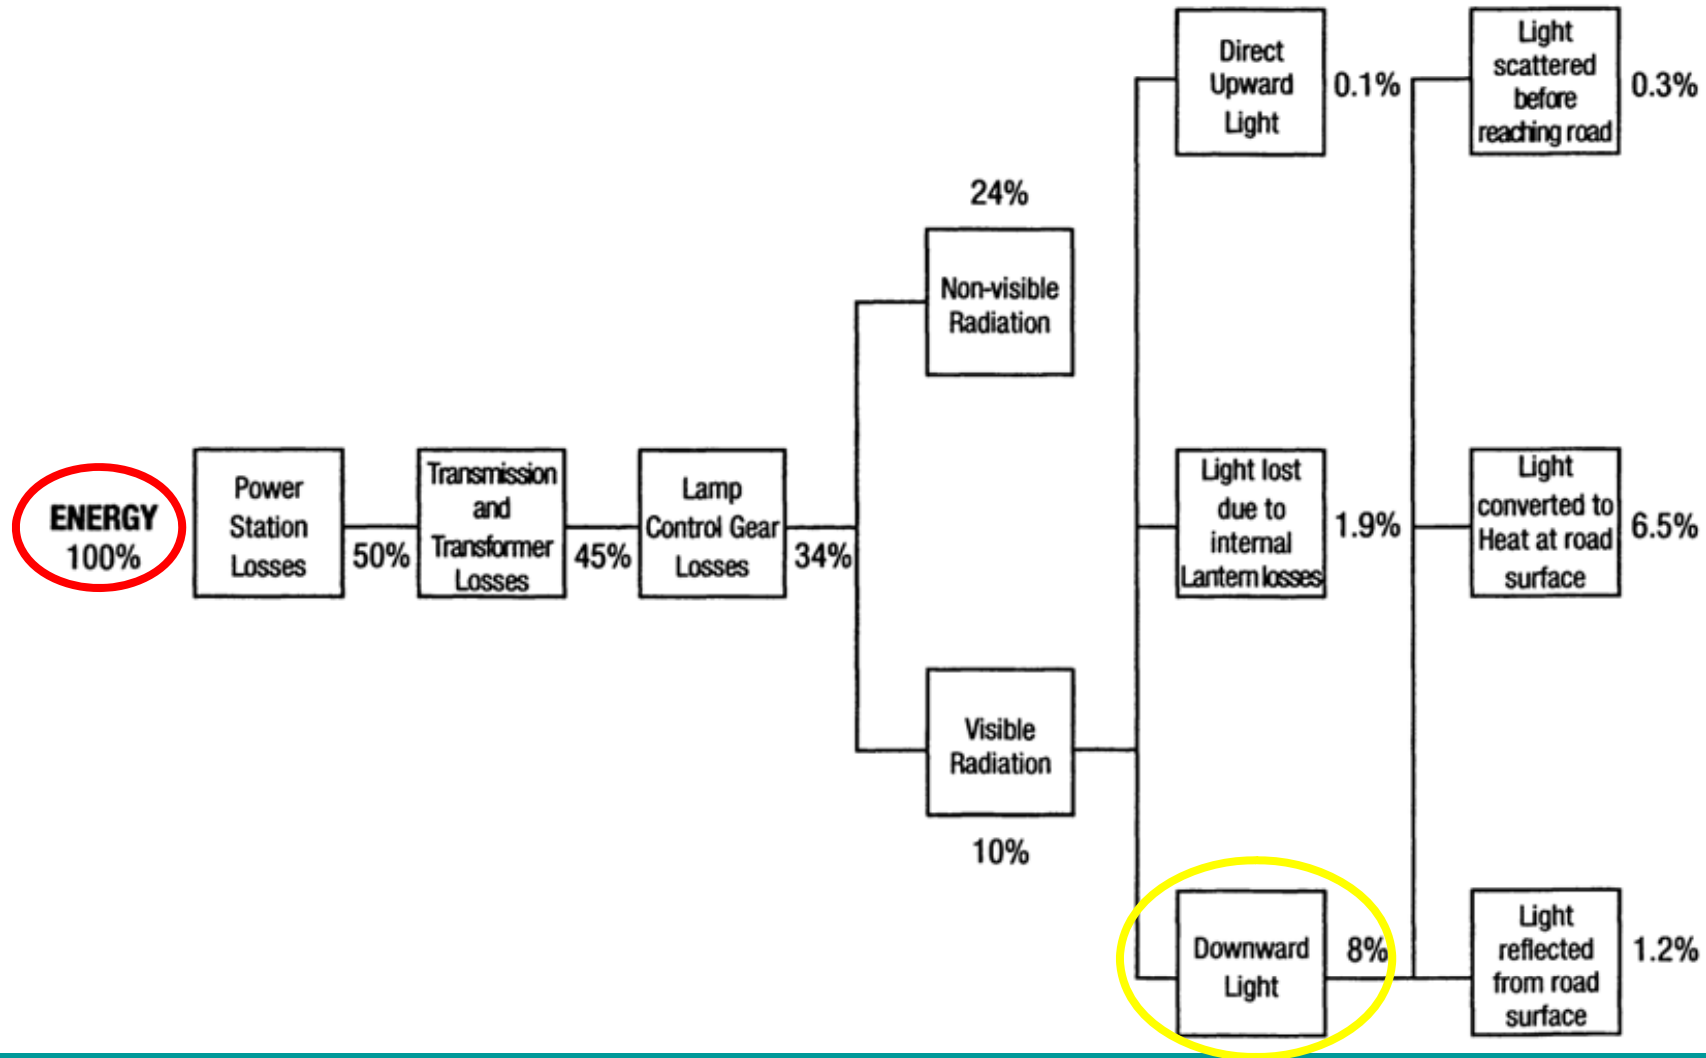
ENERGY
100%

Power Station Losses

50%

Transmission and Transformer Losses

45%

Lamp Control Gear Losses

34%

24%

Non-visible Radiation

Visible Radiation

10%

Direct Upward Light

0.1%

Light lost due to internal Lantern losses

1.9%

Downward Light

8%

Light scattered before reaching road

0.3%

Light converted to Heat at road surface

6.5%

Light reflected from road surface

1.2%